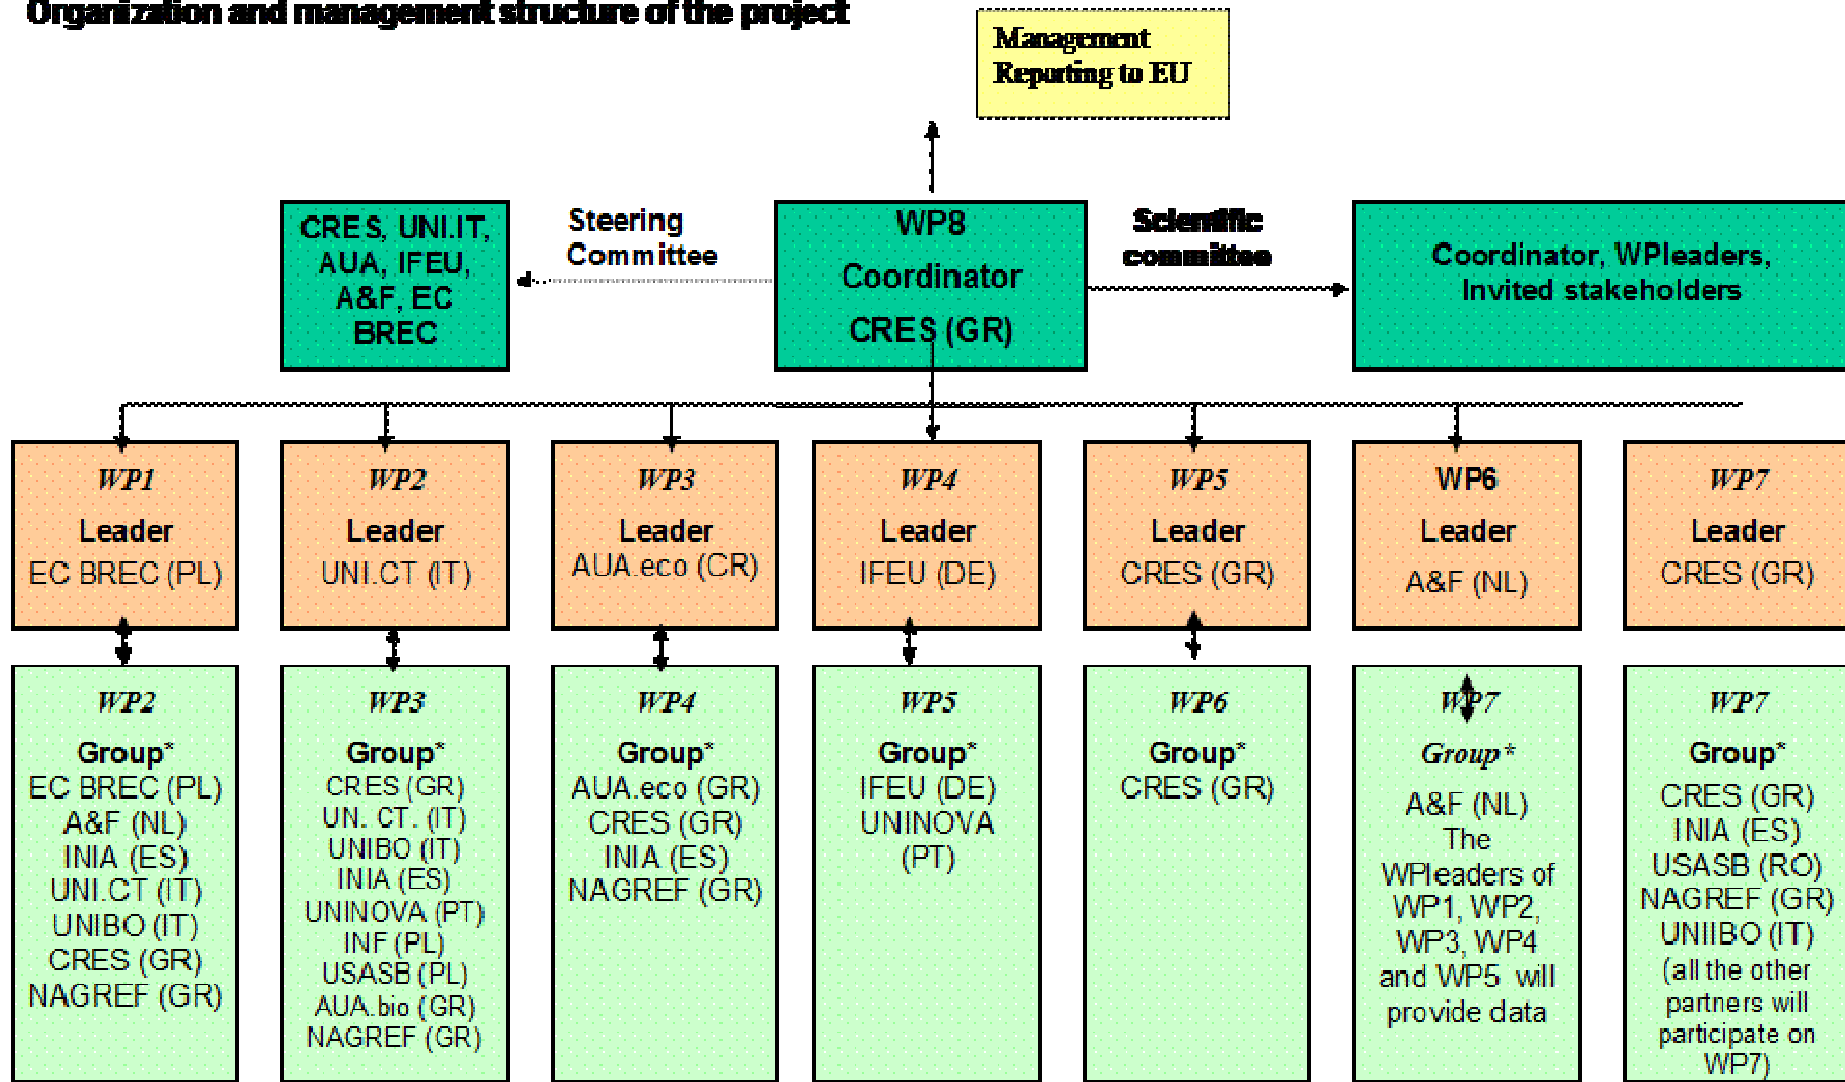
Organization and management structure of the project

Management
Reporting to EU

CRES, UNI.IT, AUA, IFEU, A&F, EC BREC

Steering Committee

WP8
Coordinator
CRES (GR)

Scientific committee

Coordinator, WPleaders, Invited stakeholders

WP1
Leader
EC BREC (PL)

WP2
Leader
UNI.CT (IT)

WP3
Leader
AUA.eco (CR)

WP4
Leader
IFEU (DE)

WP5
Leader
CRES (GR)

WP6
Leader
A&F (NL)

WP7
Leader
CRES (GR)

WP2
Group*
EC BREC (PL)
A&F (NL)
INIA (ES)
UNI.CT (IT)
UNIBO (IT)
CRES (GR)
NAGREF (GR)

WP3
Group*
CRES (GR)
UN. CT. (IT)
UNIBO (IT)
INIA (ES)
UNINOVA (PT)
INF (PL)
USASB (PL)
AUA.bio (GR)
NAGREF (GR)

WP4
Group*
AUA.eco (GR)
CRES (GR)
INIA (ES)
NAGREF (GR)

WP5
Group*
IFEU (DE)
UNINOVA (PT)

WP6
Group*
CRES (GR)

WP7
Group*
A&F (NL)
The WPleaders of WP1, WP2, WP3, WP4 and WP5 will provide data

WP7
Group*
CRES (GR)
INIA (ES)
USASB (RO)
NAGREF (GR)
UNIIBO (IT)
(all the other partners will participate on WP7)